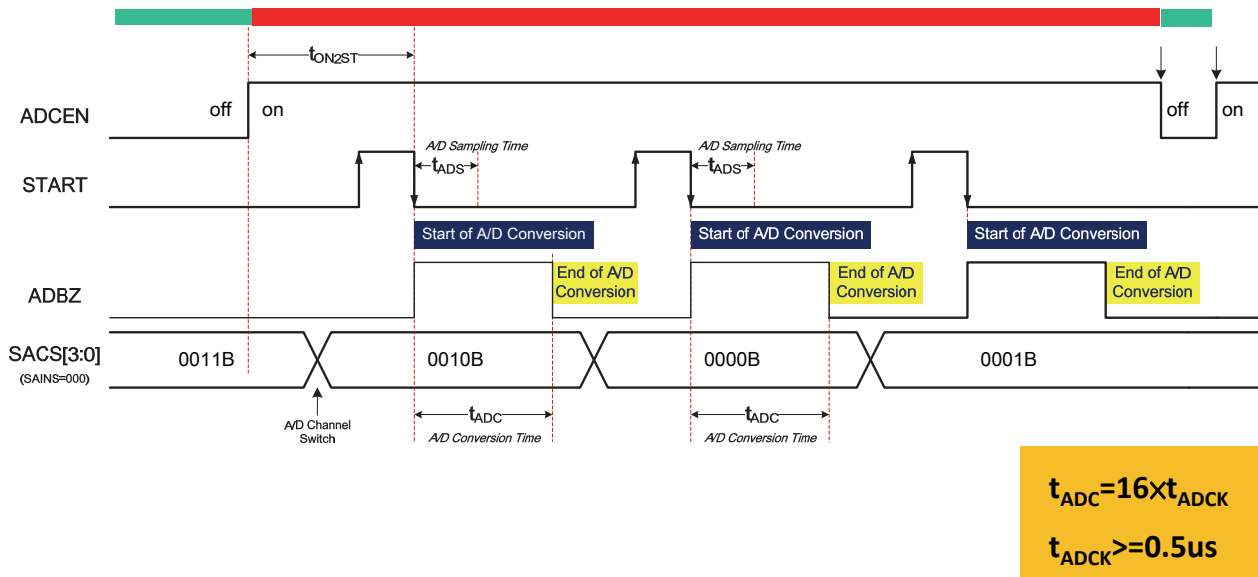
$t_{ON2ST}$

ADCEN off on off on

A/D Sampling Time
$t_{ADS}$

A/D Sampling Time
$t_{ADS}$

START

Start of A/D Conversion
Start of A/D Conversion
Start of A/D Conversion

ADBZ

End of A/D Conversion
End of A/D Conversion
End of A/D Conversion

SACS[3:0]
(SAINS=000)

0011B
0010B
0000B
0001B

A/D Channel Switch

$t_{ADC}$
A/D Conversion Time

$t_{ADC}$
A/D Conversion Time

$t_{ADC}$=16×$t_{ADCK}$

$t_{ADCK}$>=0.5us